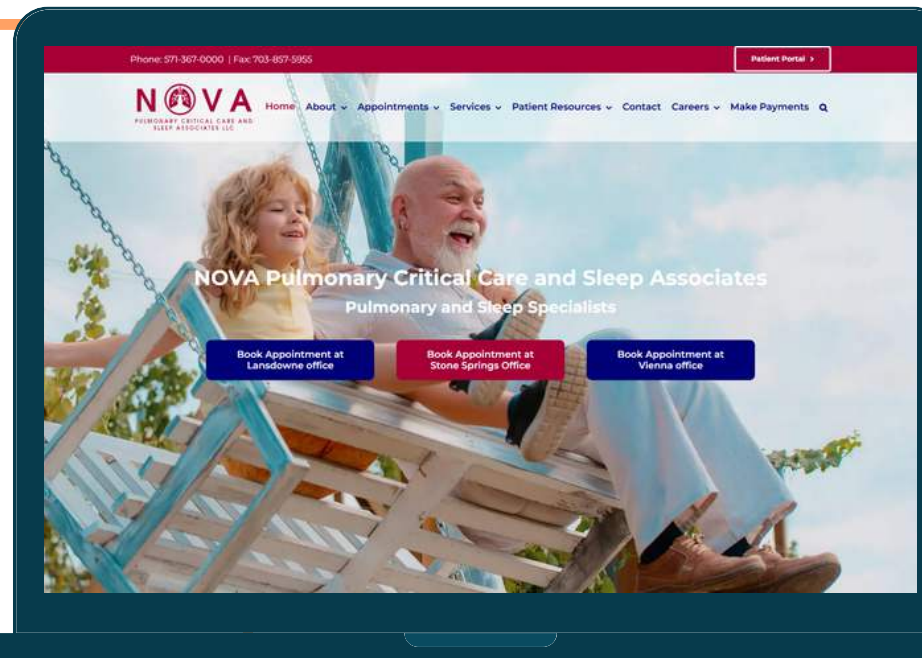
Phone: 571-367-0000 | Fax: 703-857-5955

Patient Portal ›

NOVA
PULMONARY CRITICAL CARE AND SLEEP ASSOCIATES LLC

Home About Appointments Services Patient Resources Contact Careers Make Payments

NOVA Pulmonary Critical Care and Sleep Associates

Pulmonary and Sleep Specialists

Book Appointment at Lansdowne office

Book Appointment at Stone Springs Office

Book Appointment at Vienna office